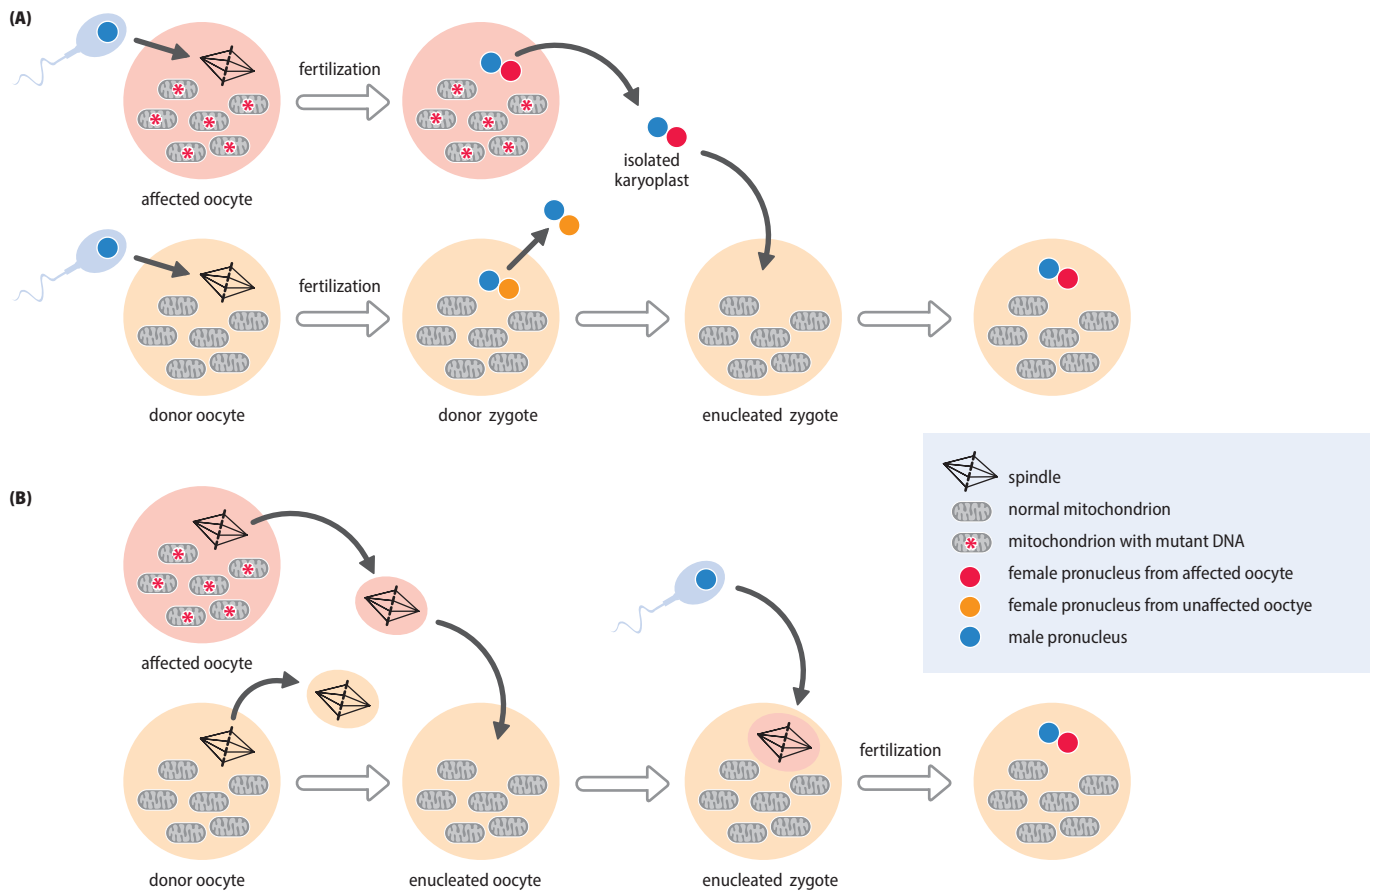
(A)

fertilization

affected oocyte

isolated karyoplast

fertilization

donor oocyte

donor zygote

enucleated zygote

(B)

affected oocyte

donor oocyte

enucleated oocyte

enucleated zygote

fertilization

spindle
normal mitochondrion
mitochondrion with mutant DNA
female pronucleus from affected oocyte
female pronucleus from unaffected ooctye
male pronucleus